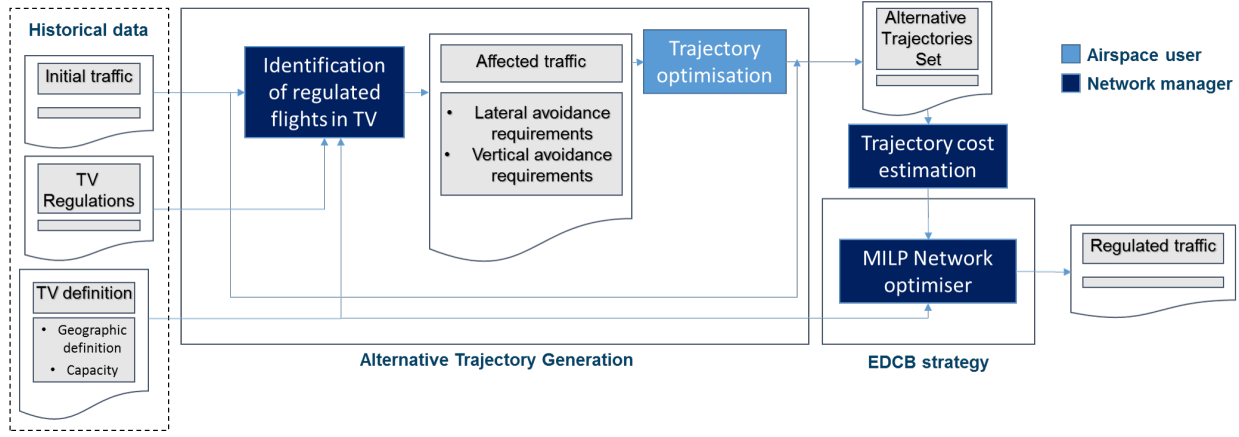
Historical data

Initial traffic

TV Regulations

TV definition

• Geographic definition
• Capacity

Identification of regulated flights in TV

Affected traffic

• Lateral avoidance requirements
• Vertical avoidance requirements

Trajectory optimisation

Alternative Trajectory Generation

Alternative Trajectories Set

Trajectory cost estimation

MILP Network optimiser

EDCB strategy

Regulated traffic

Airspace user
Network manager